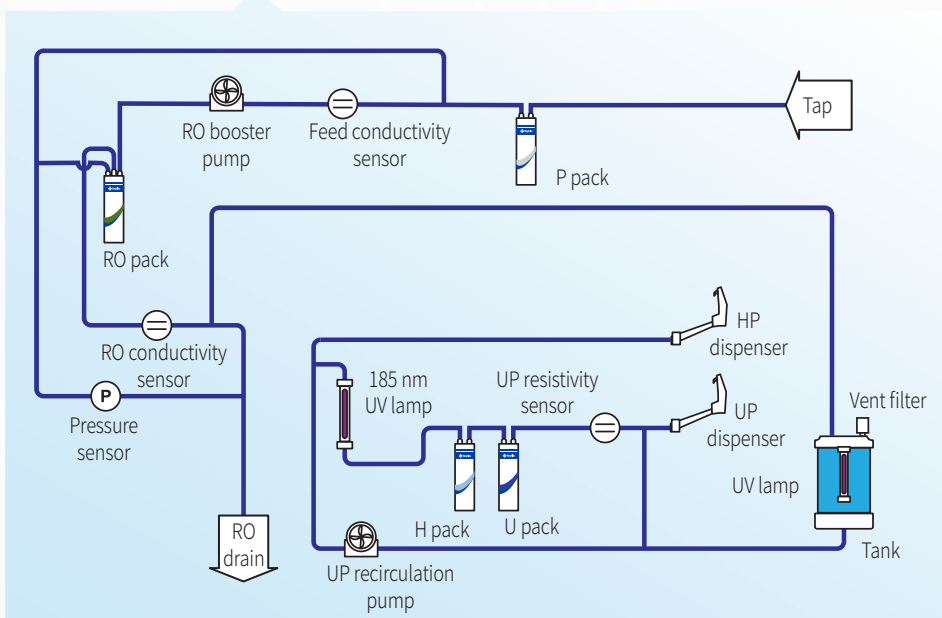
Tap

RO booster pump

Feed conductivity sensor

P pack

RO pack

RO conductivity sensor

P

Pressure sensor

RO drain

185 nm UV lamp

UP resistivity sensor

HP dispenser

UP dispenser

Vent filter

UV lamp

H pack

U pack

Tank

UP recirculation pump